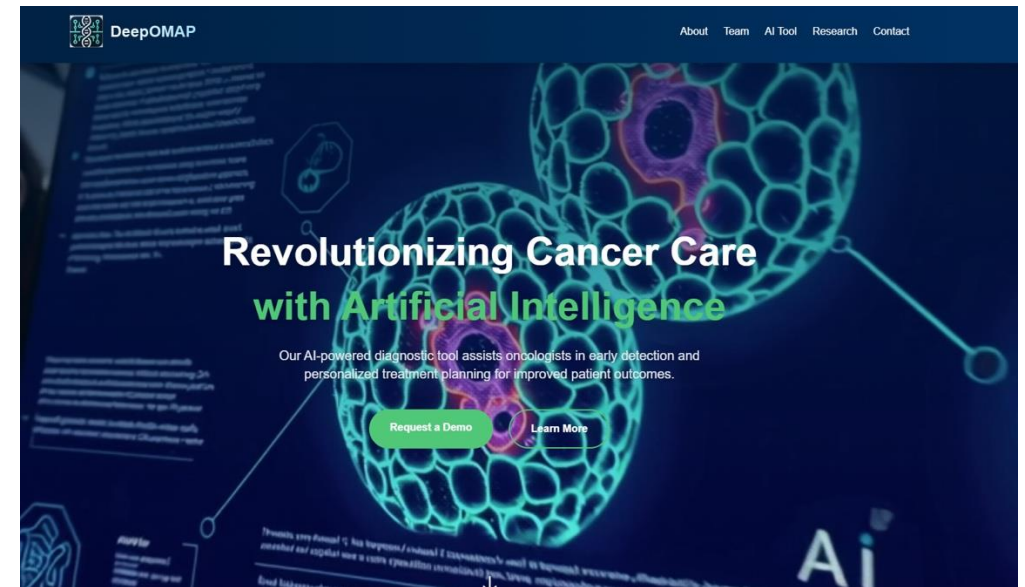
DeepOMAP

About Team AI Tool Research Contact

Revolutionizing Cancer Care with Artificial Intelligence

Our AI-powered diagnostic tool assists oncologists in early detection and personalized treatment planning for improved patient outcomes.

Request a Demo

Learn More

AI